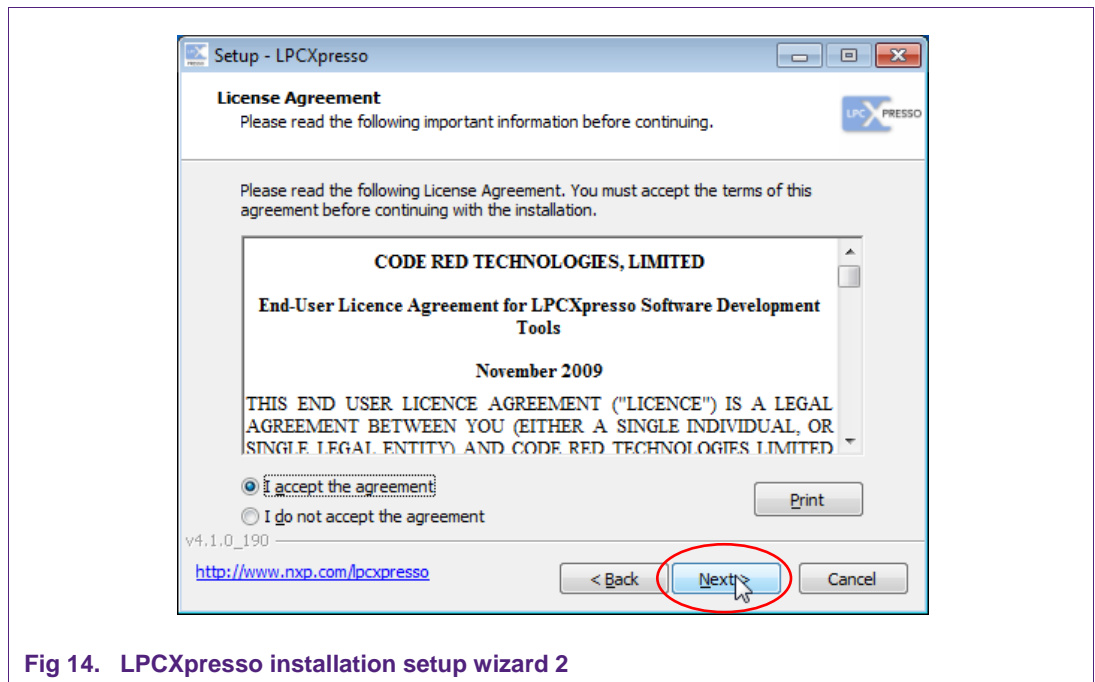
Setup - LPCXpresso

License Agreement

Please read the following important information before continuing.

LPCXPRESSO

Please read the following License Agreement. You must accept the terms of this agreement before continuing with the installation.

CODE RED TECHNOLOGIES, LIMITED

End-User Licence Agreement for LPCXpresso Software Development Tools

November 2009

THIS END USER LICENCE AGREEMENT ("LICENCE") IS A LEGAL AGREEMENT BETWEEN YOU (EITHER A SINGLE INDIVIDUAL, OR SINGLE LEGAL ENTITY) AND CODE RED TECHNOLOGIES LIMITED

I accept the agreement

I do not accept the agreement

Print

v4.1.0_190

http://www.nxp.com/lpcxpresso

< Back

Next >

Cancel

Fig 14. LPCXpresso installation setup wizard 2